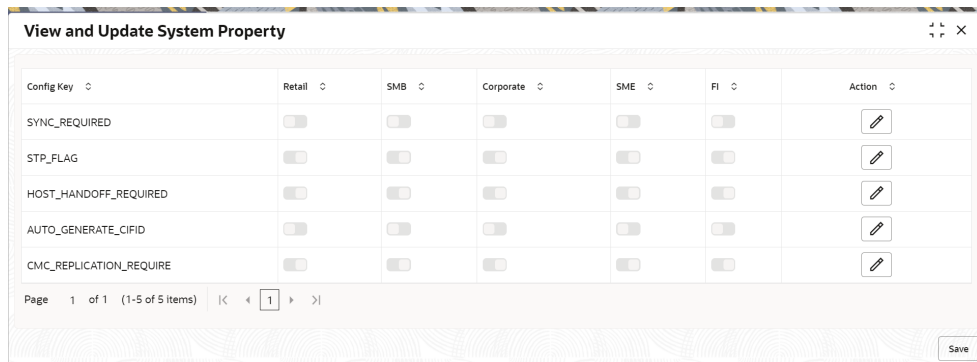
View and Update System Property

| Config Key | Retail | SMB | Corporate | SME | FI | Action |
|---|---|---|---|---|---|---|
| SYNC_REQUIRED | | | | | | |
| STP_FLAG | | | | | | |
| HOST_HANDOFF_REQUIRED | | | | | | |
| AUTO_GENERATE_CIFID | | | | | | |
| CMC_REPLICATION_REQUIRE | | | | | | |

Page 1 of 1 (1-5 of 5 items) |< < 1 > >|

Save